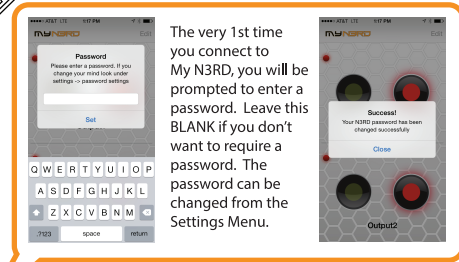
•••• AT&T LTE 1:17 PM

MYN3RD

Edit

Password

Please enter a password. If you change your mind look under settings -> password settings

Set

Q W E R T Y U I O P

A S D F G H J K L

Z X C V B N M

.?123

space

return

The very 1st time you connect to My N3RD, you will be prompted to enter a password. Leave this BLANK if you don't want to require a password. The password can be changed from the Settings Menu.

•••• AT&T LTE 1:17 PM

MYN3RD

Edit

Success!

Your N3RD password has been changed successfully

Close

Output2